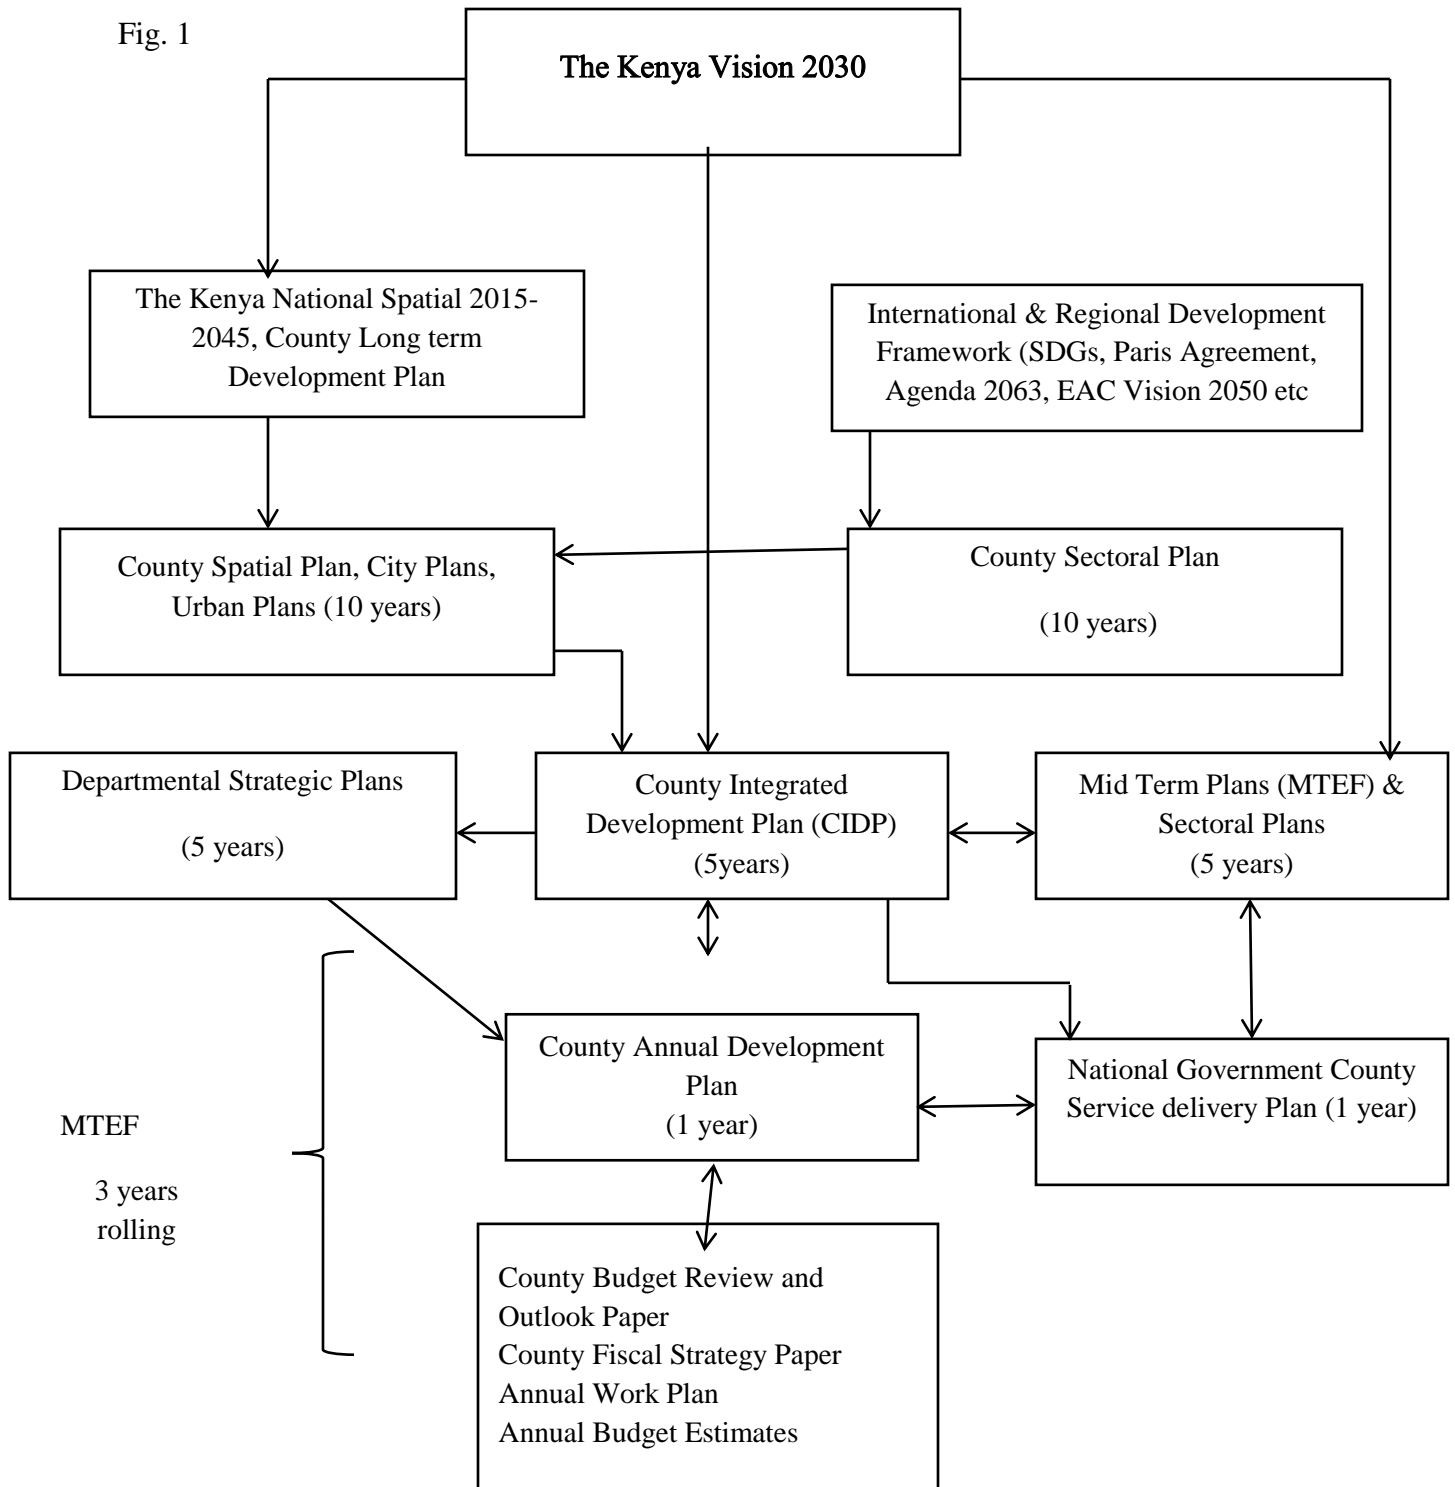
Fig. 1

The Kenya Vision 2030

The Kenya National Spatial 2015-2045, County Long term Development Plan

International & Regional Development Framework (SDGs, Paris Agreement, Agenda 2063, EAC Vision 2050 etc

County Spatial Plan, City Plans, Urban Plans (10 years)

County Sectoral Plan

(10 years)

Departmental Strategic Plans

(5 years)

County Integrated Development Plan (CIDP) (5years)

Mid Term Plans (MTEF) & Sectoral Plans (5 years)

County Annual Development Plan (1 year)

National Government County Service delivery Plan (1 year)

MTEF

3 years rolling

County Budget Review and Outlook Paper
County Fiscal Strategy Paper
Annual Work Plan
Annual Budget Estimates